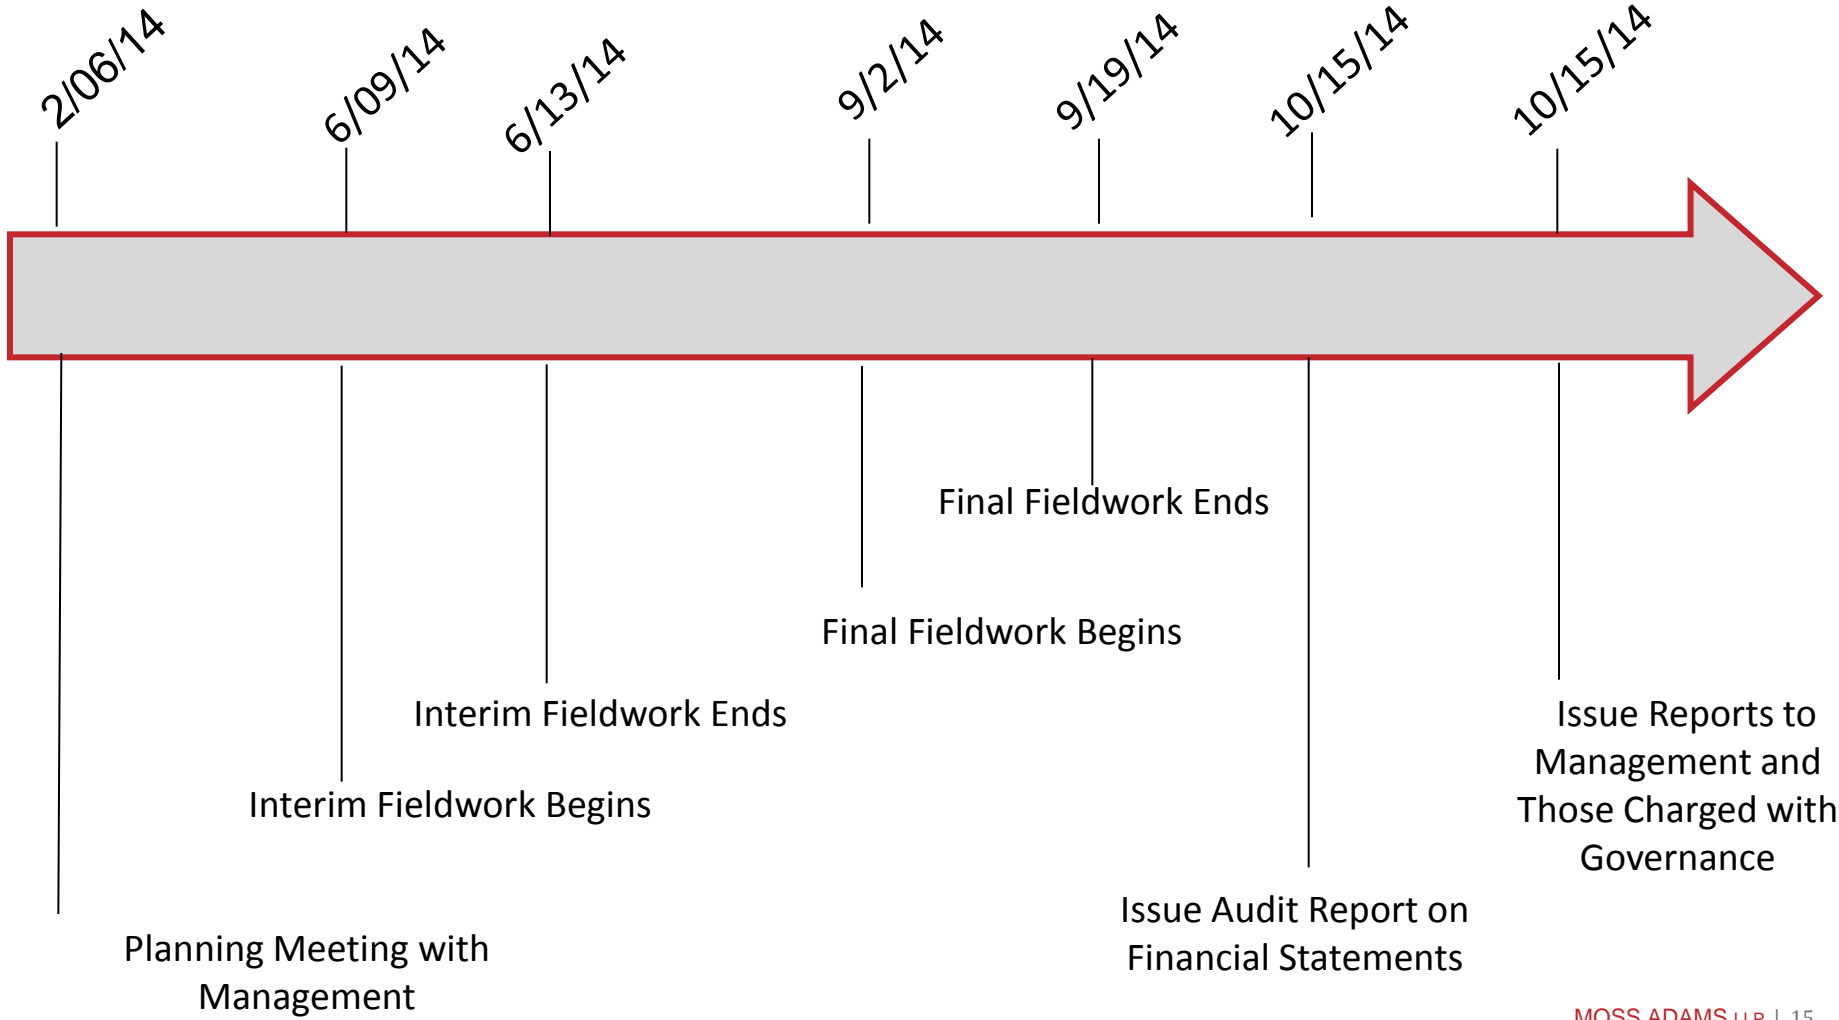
2/06/14

6/09/14

6/13/14

9/2/14

9/19/14

10/15/14

10/15/14

Final Fieldwork Ends

Final Fieldwork Begins

Interim Fieldwork Ends

Interim Fieldwork Begins

Issue Reports to Management and Those Charged with Governance

Issue Audit Report on Financial Statements

Planning Meeting with Management

MOSS ADAMS LLP | 15